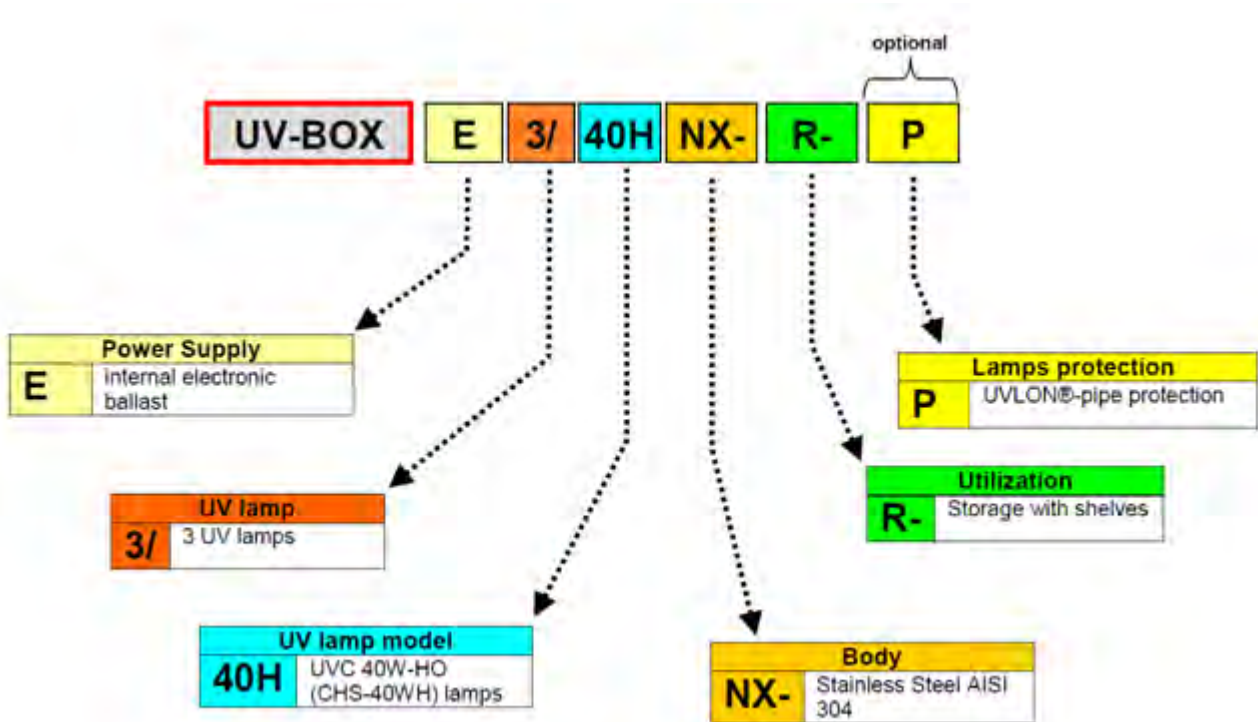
optional

UV-BOX E 3/ 40H NX- R- P

| Power Supply | |
|---|---|
| E | internal electronic ballast |

| Lamps protection | |
|---|---|
| P | UVLON®-pipe protection |

| Utilization | |
|---|---|
| R- | Storage with shelves |

| UV lamp | |
|---|---|
| 3/ | 3 UV lamps |

| UV lamp model | |
|---|---|
| 40H | UVC 40W-HO (CHS-40WH) lamps |

| Body | |
|---|---|
| NX- | Stainless Steel AISI 304 |